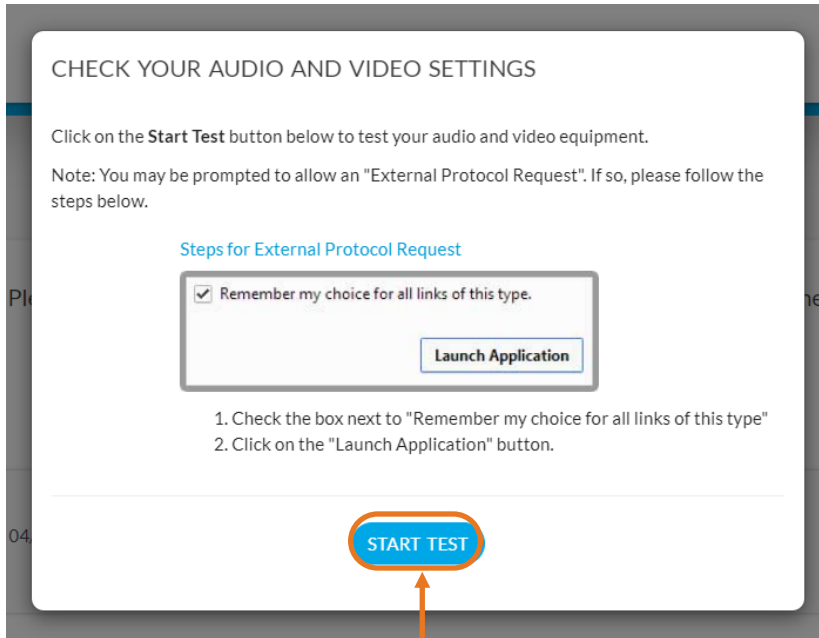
CHECK YOUR AUDIO AND VIDEO SETTINGS

Click on the Start Test button below to test your audio and video equipment.

Note: You may be prompted to allow an "External Protocol Request". If so, please follow the steps below.

Steps for External Protocol Request

Remember my choice for all links of this type.

Launch Application

1. Check the box next to "Remember my choice for all links of this type"
2. Click on the "Launch Application" button.

START TEST

Pl

ne

04,